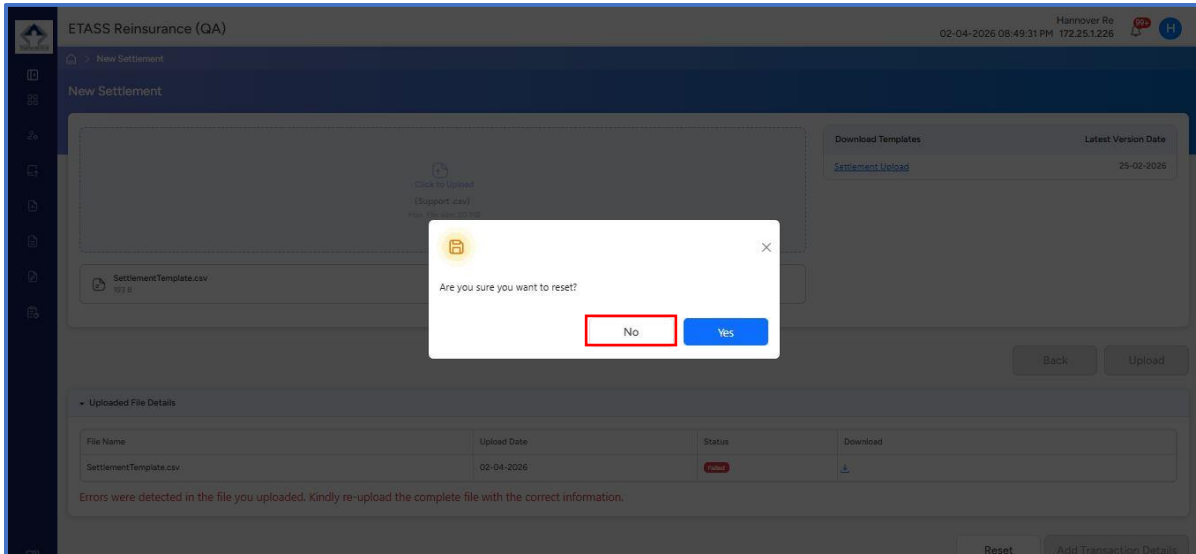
ETASS Reinsurance (QA)

Hannover Re
02-04-2026 08:49:31 PM 172.25.1.226
99+
H

> New Settlement

New Settlement

Click to Upload
(Support .csv)
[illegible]

SettlementTemplate.csv
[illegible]

| Download Templates | Latest Version Date |
|---|---|
| Settlement Upload | 25-02-2026 |

Are you sure you want to reset?

No
Yes

Back
Upload

Uploaded File Details

| File Name | Upload Date | Status | Download |
|---|---|---|---|
| SettlementTemplate.csv | 02-04-2026 | Failed | |

Errors were detected in the file you uploaded. Kindly re-upload the complete file with the correct information.

Reset
Add Transaction Details